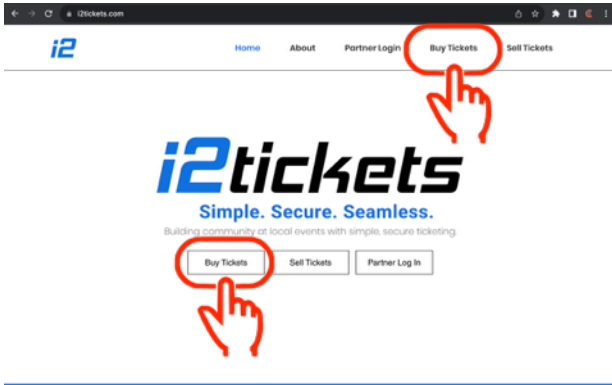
i2tickets.com

i2

Home About Partner Login Buy Tickets Sell Tickets

i2tickets

Simple. Secure. Seamless.

Building community at local events with simple, secure ticketing.

Buy Tickets Sell Tickets Partner Log In